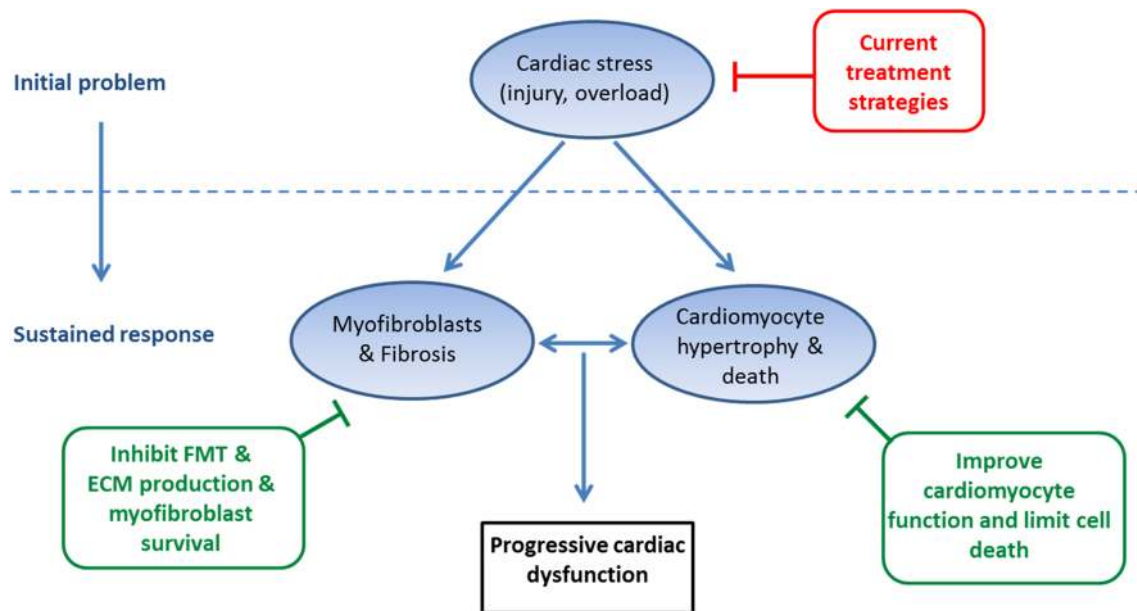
Initial problem

Cardiac stress (injury, overload)

Current treatment strategies

Sustained response

Myofibroblasts & Fibrosis

Cardiomyocyte hypertrophy & death

Inhibit FMT & ECM production & myofibroblast survival

Improve cardiomyocyte function and limit cell death

Progressive cardiac dysfunction